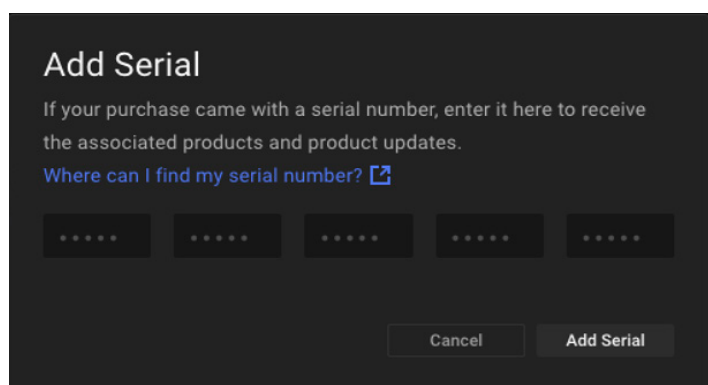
Add Serial

If your purchase came with a serial number, enter it here to receive the associated products and product updates.

Where can I find my serial number?

•••••
•••••
•••••
•••••
•••••

Cancel
Add Serial